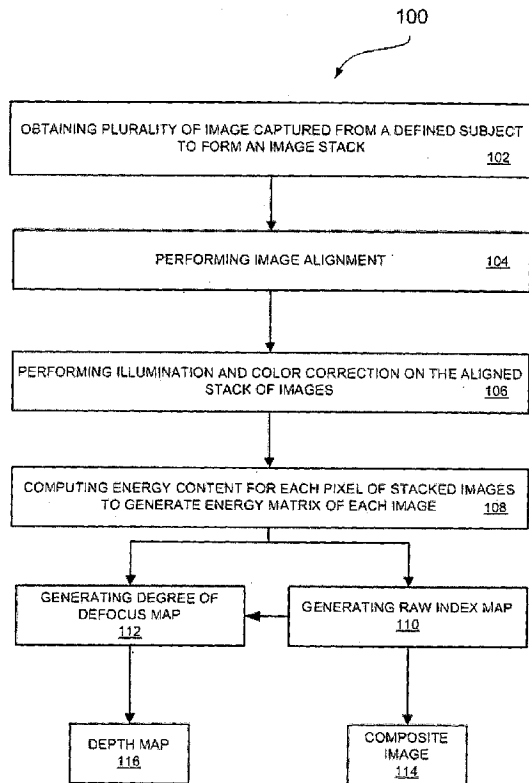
100

OBTAINING PLURALITY OF IMAGE CAPTURED FROM A DEFINED SUBJECT TO FORM AN IMAGE STACK 102

PERFORMING IMAGE ALIGNMENT 104

PERFORMING ILLUMINATION AND COLOR CORRECTION ON THE ALIGNED STACK OF IMAGES 106

COMPUTING ENERGY CONTENT FOR EACH PIXEL OF STACKED IMAGES TO GENERATE ENERGY MATRIX OF EACH IMAGE 108

GENERATING DEGREE OF DEFOCUS MAP 112

GENERATING RAW INDEX MAP 110

DEPTH MAP 116

COMPOSITE IMAGE 114